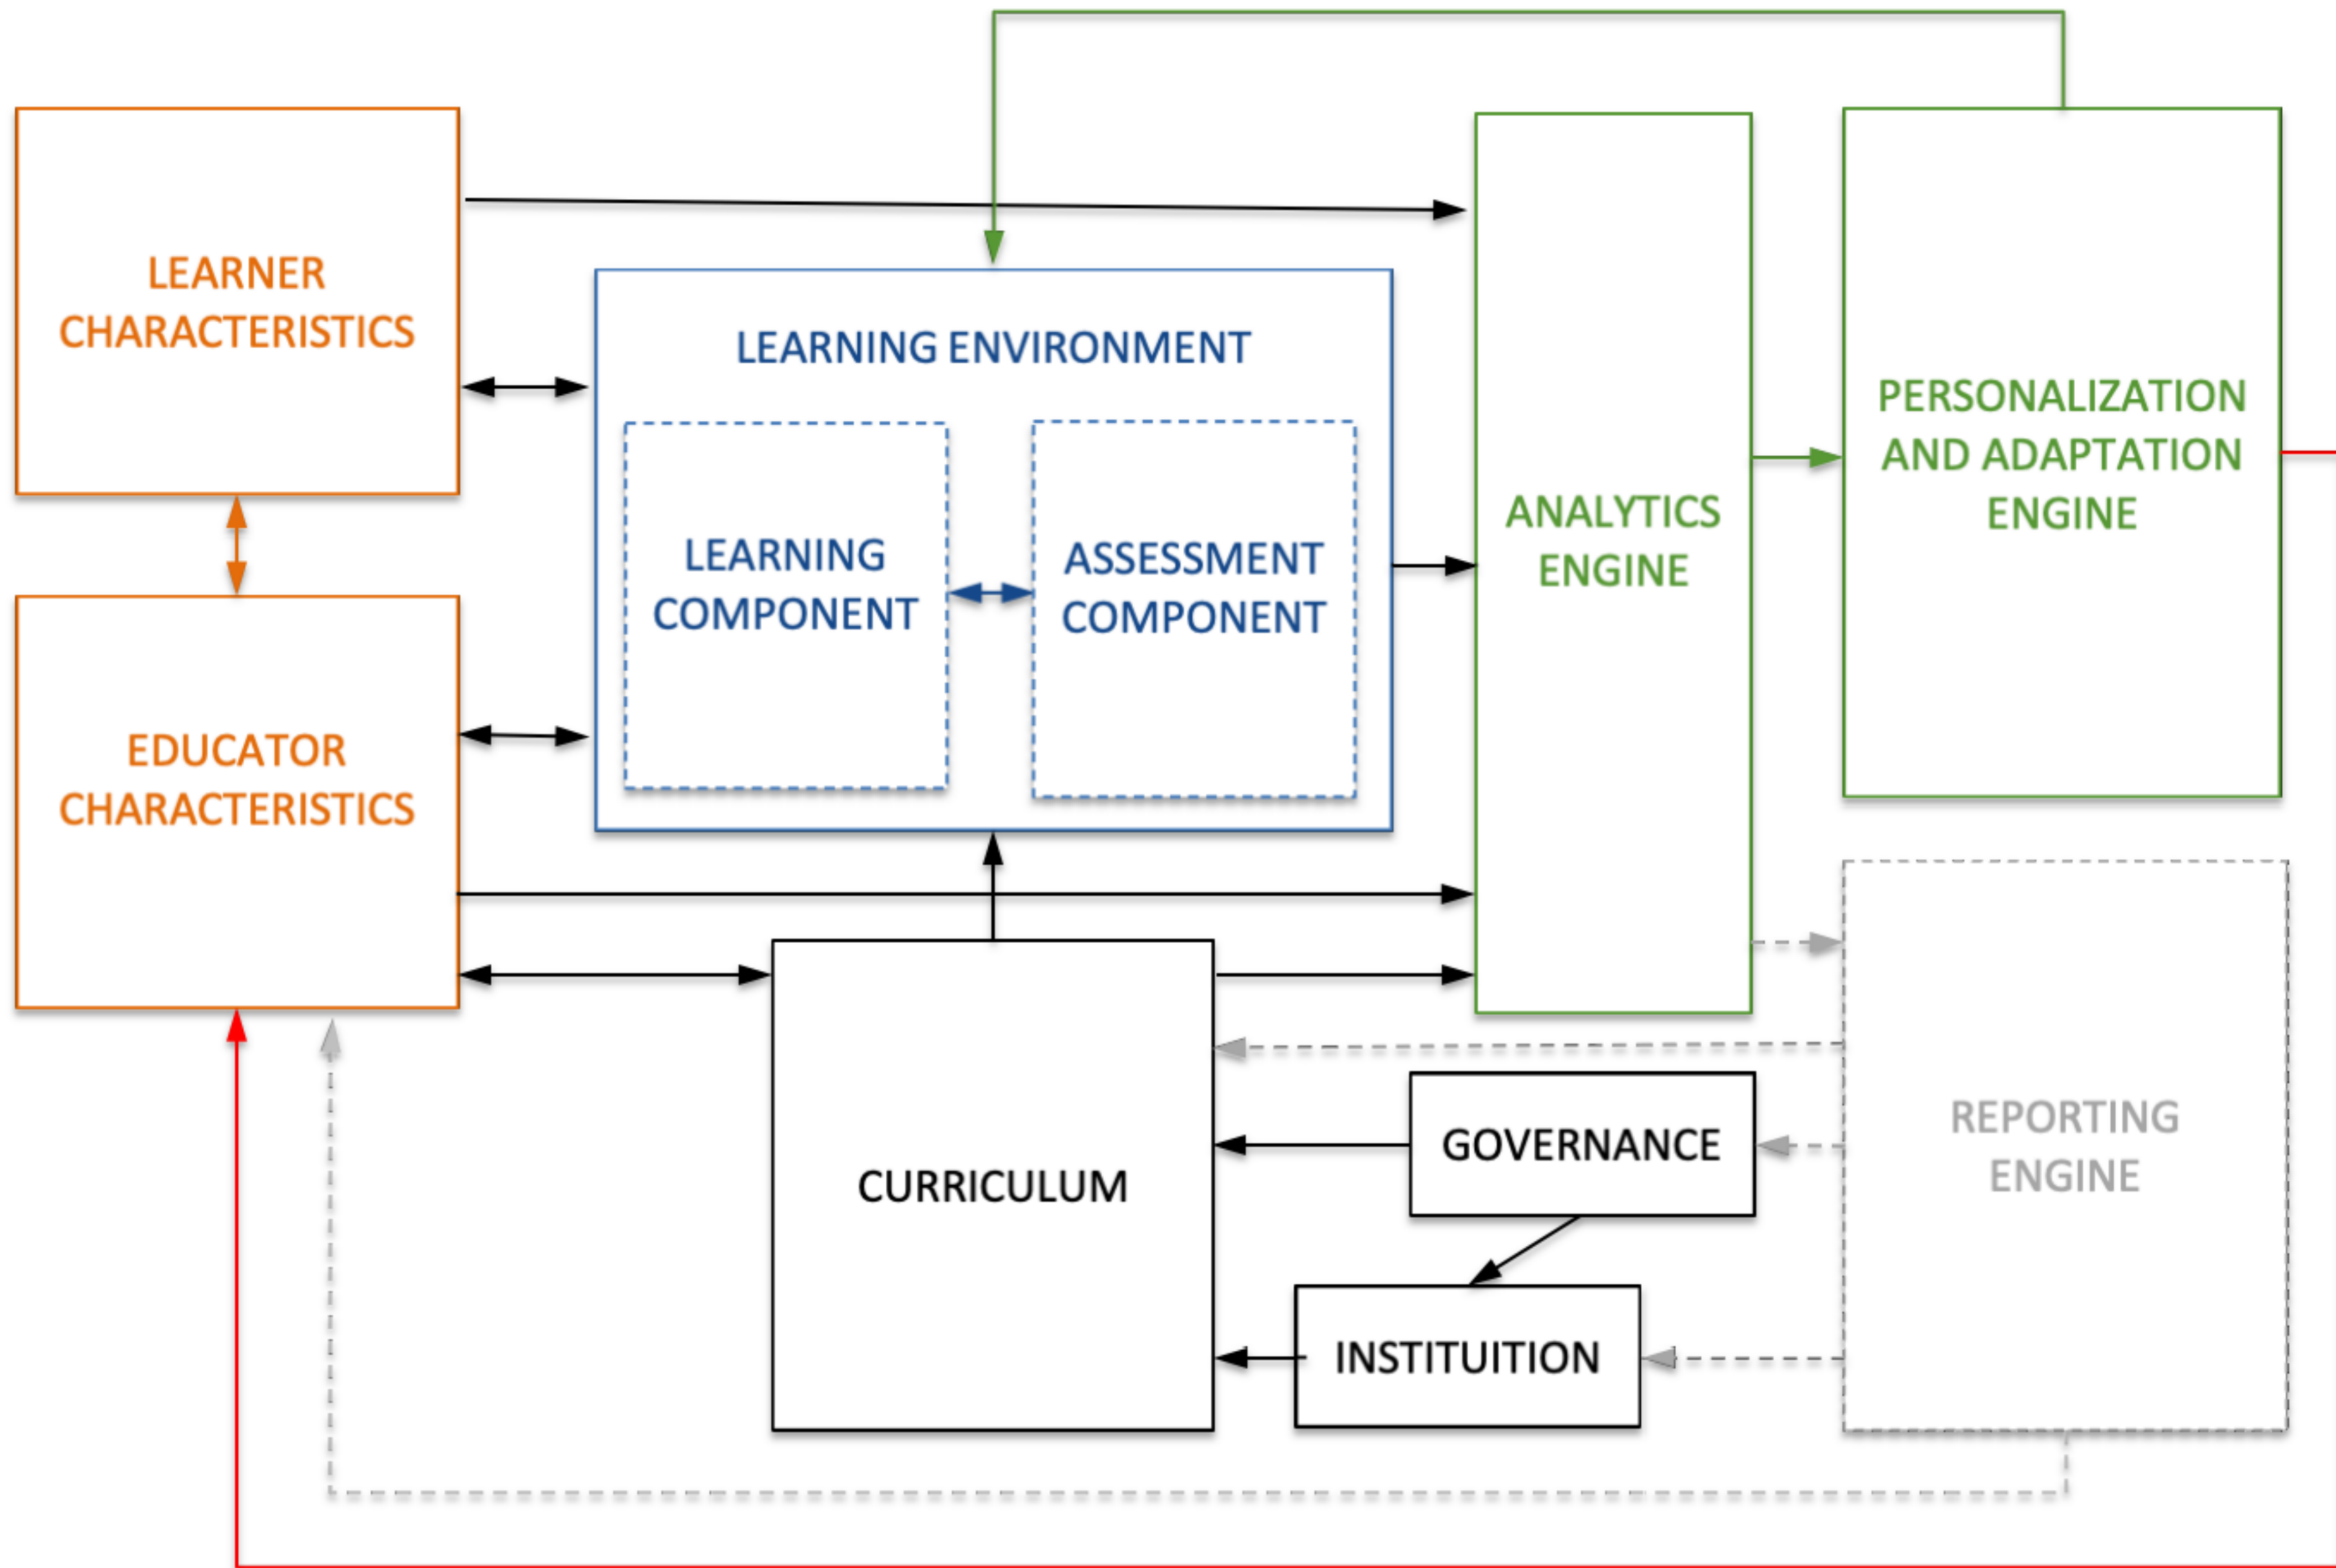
LEARNER CHARACTERISTICS

LEARNING ENVIRONMENT

LEARNING COMPONENT

ASSESSMENT COMPONENT

ANALYTICS ENGINE

PERSONALIZATION AND ADAPTATION ENGINE

EDUCATOR CHARACTERISTICS

CURRICULUM

GOVERNANCE

INSTITUITION

REPORTING ENGINE